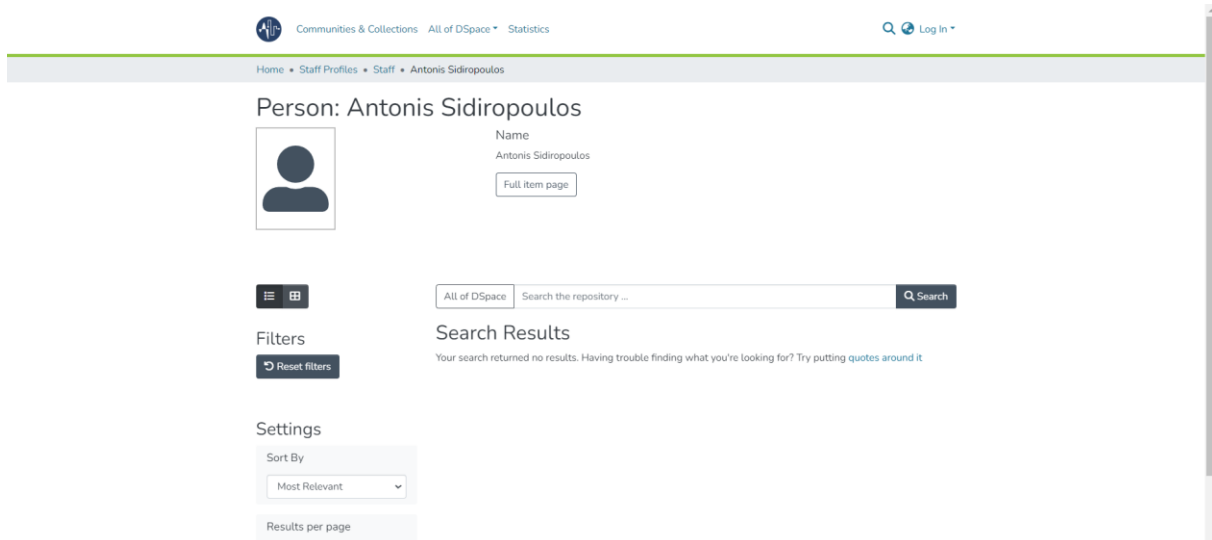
Communities & Collections All of DSpace Statistics

Log In

Home • Staff Profiles • Staff • Antonis Sidiropoulos

Person: Antonis Sidiropoulos

Name

Antonis Sidiropoulos

Full item page

All of DSpace Search the repository ...

Search

Filters

Reset filters

Search Results

Your search returned no results. Having trouble finding what you're looking for? Try putting quotes around it

Settings

Sort By

Most Relevant

Results per page